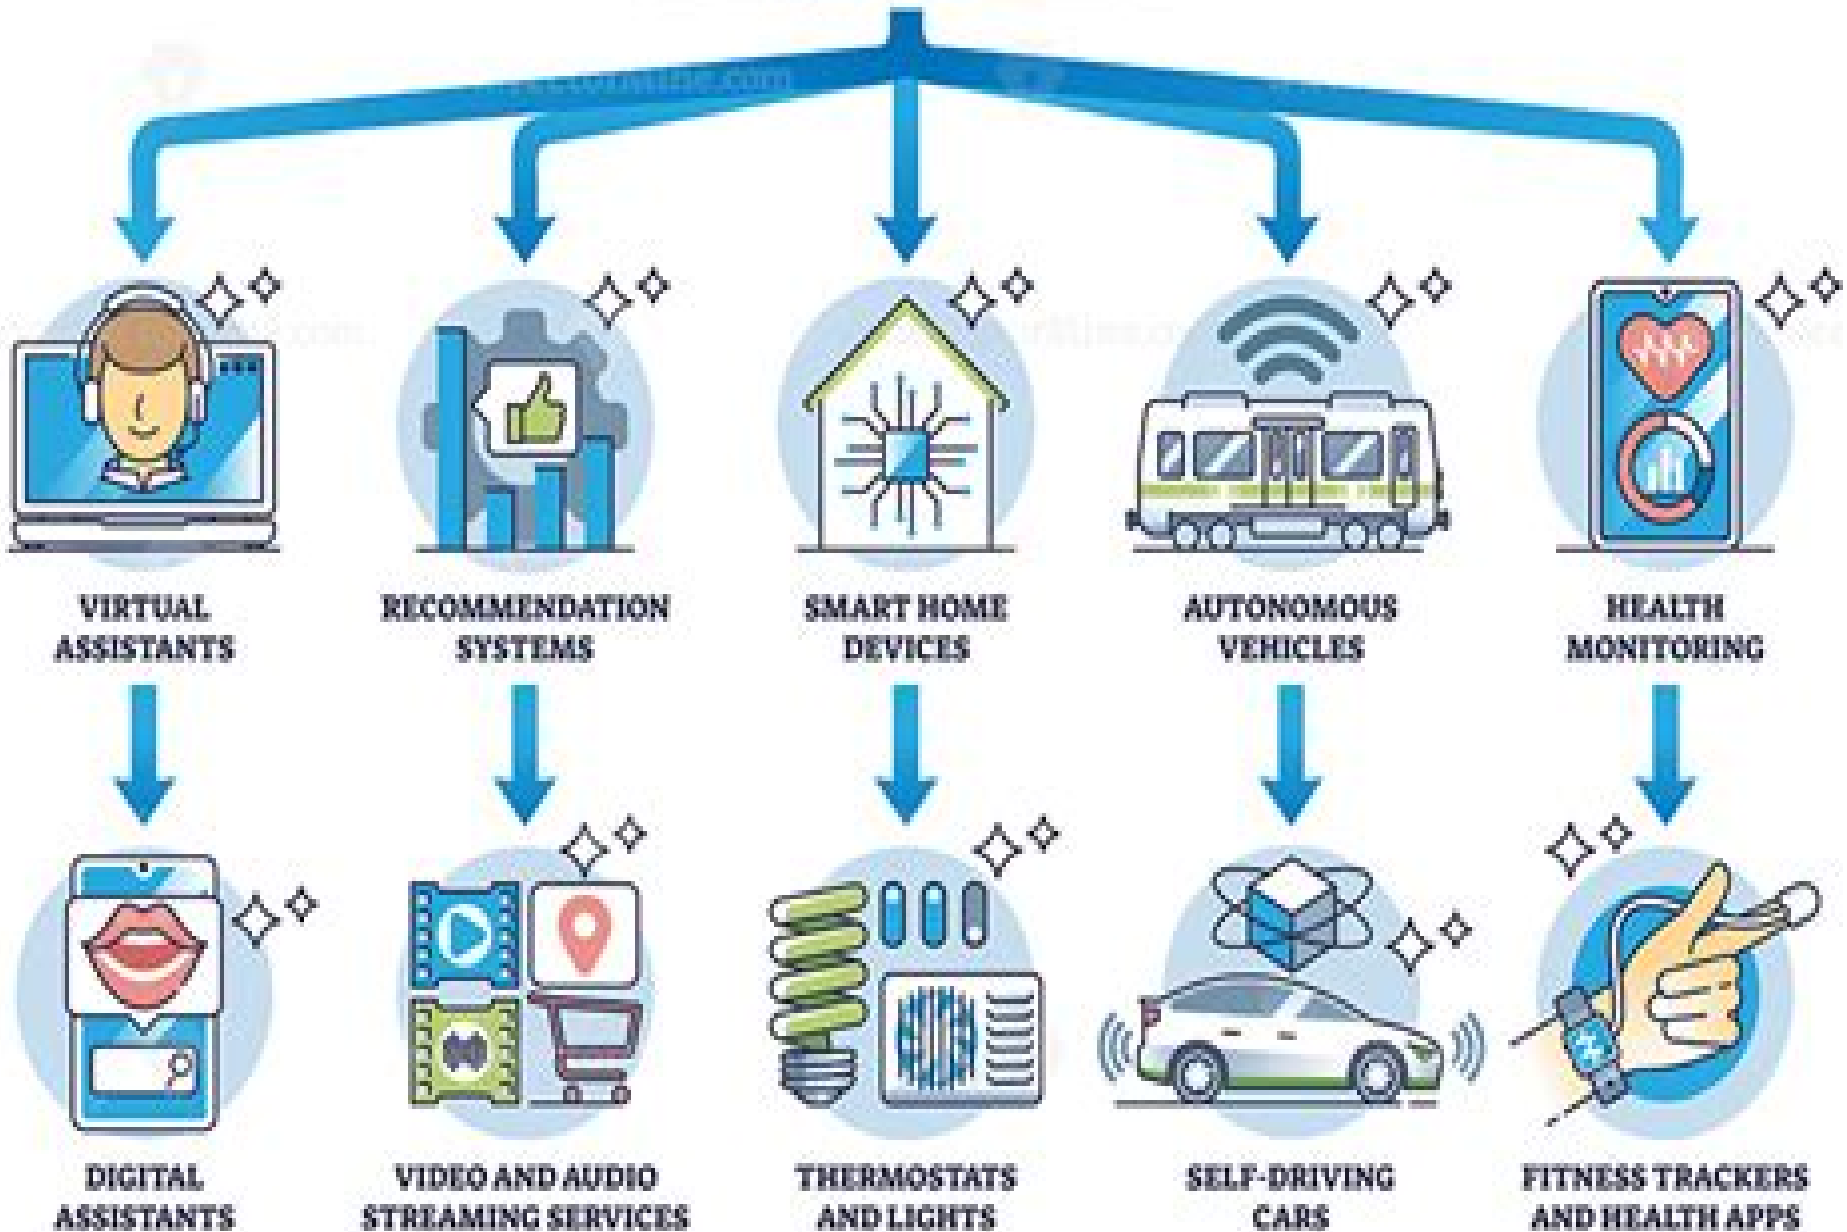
VIRTUAL ASSISTANTS

RECOMMENDATION SYSTEMS

SMART HOME DEVICES

AUTONOMOUS VEHICLES

HEALTH MONITORING

DIGITAL ASSISTANTS

VIDEO AND AUDIO STREAMING SERVICES

THERMOSTATS AND LIGHTS

SELF-DRIVING CARS

FITNESS TRACKERS AND HEALTH APPS